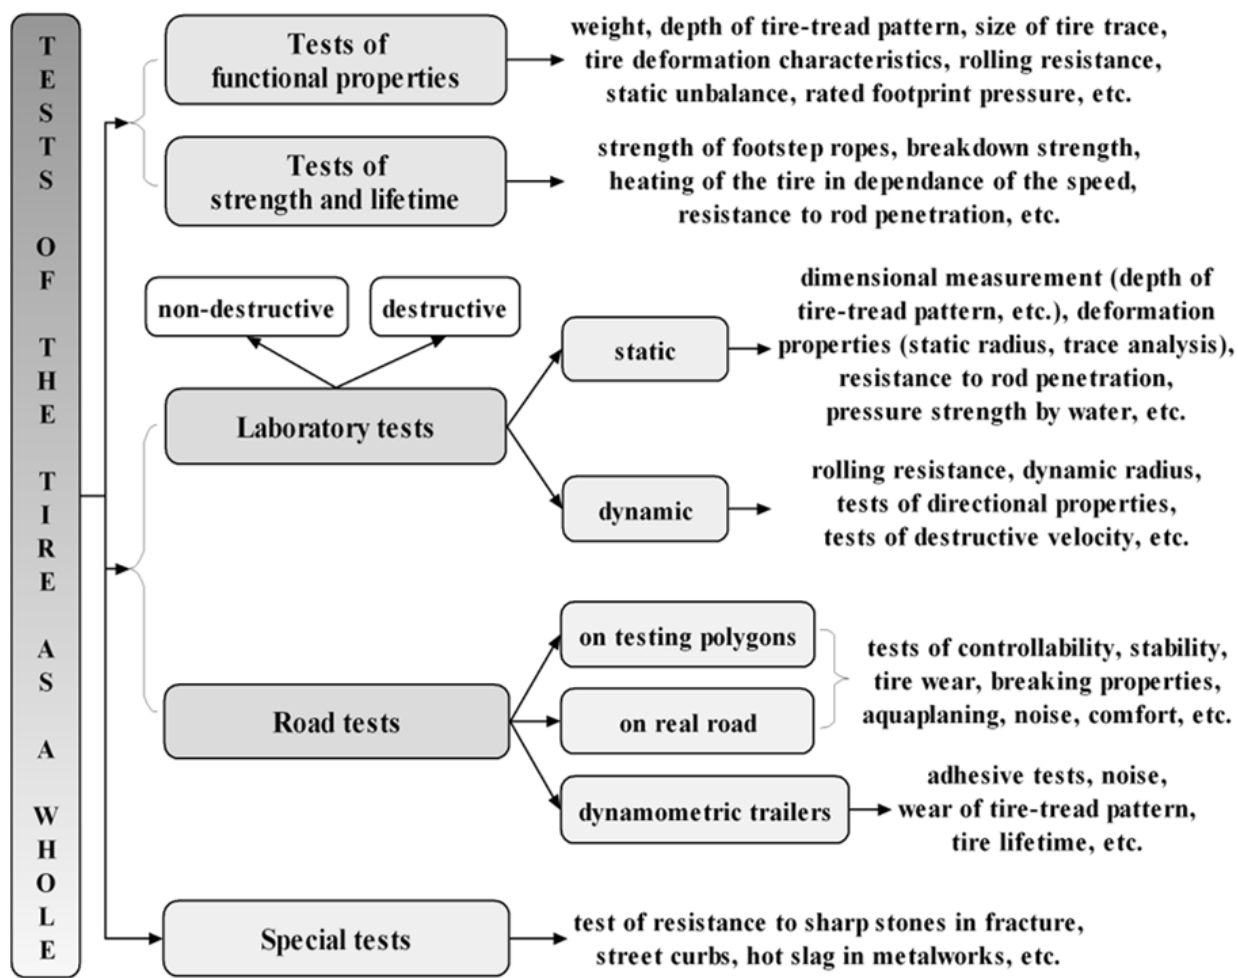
TESTS OF THE TIRE AS A WHOLE

Tests of functional properties

weight, depth of tire-tread pattern, size of tire trace, tire deformation characteristics, rolling resistance, static unbalance, rated footprint pressure, etc.

Tests of strength and lifetime

strength of footstep ropes, breakdown strength, heating of the tire in dependance of the speed, resistance to rod penetration, etc.

non-destructive

destructive

Laboratory tests

static

dimensional measurement (depth of tire-tread pattern, etc.), deformation properties (static radius, trace analysis), resistance to rod penetration, pressure strength by water, etc.

dynamic

rolling resistance, dynamic radius, tests of directional properties, tests of destructive velocity, etc.

Road tests

on testing polygons

on real road

tests of controllability, stability, tire wear, breaking properties, aquaplaning, noise, comfort, etc.

dynamometric trailers

adhesive tests, noise, wear of tire-tread pattern, tire lifetime, etc.

Special tests

test of resistance to sharp stones in fracture, street curbs, hot slag in metalworks, etc.